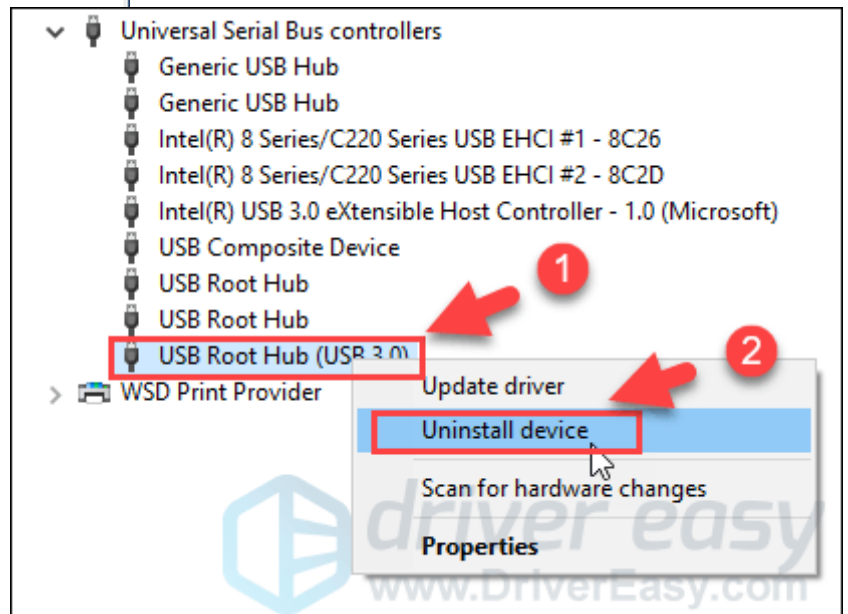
Universal Serial Bus controllers
Generic USB Hub
Generic USB Hub
Intel(R) 8 Series/C220 Series USB EHCI #1 - 8C26
Intel(R) 8 Series/C220 Series USB EHCI #2 - 8C2D
Intel(R) USB 3.0 eXtensible Host Controller - 1.0 (Microsoft)
USB Composite Device
USB Root Hub
USB Root Hub
USB Root Hub (USB 3.0)
WSD Print Provider
1
2
Update driver
Uninstall device
Scan for hardware changes
Properties
driver easy
www.DriverEasy.com